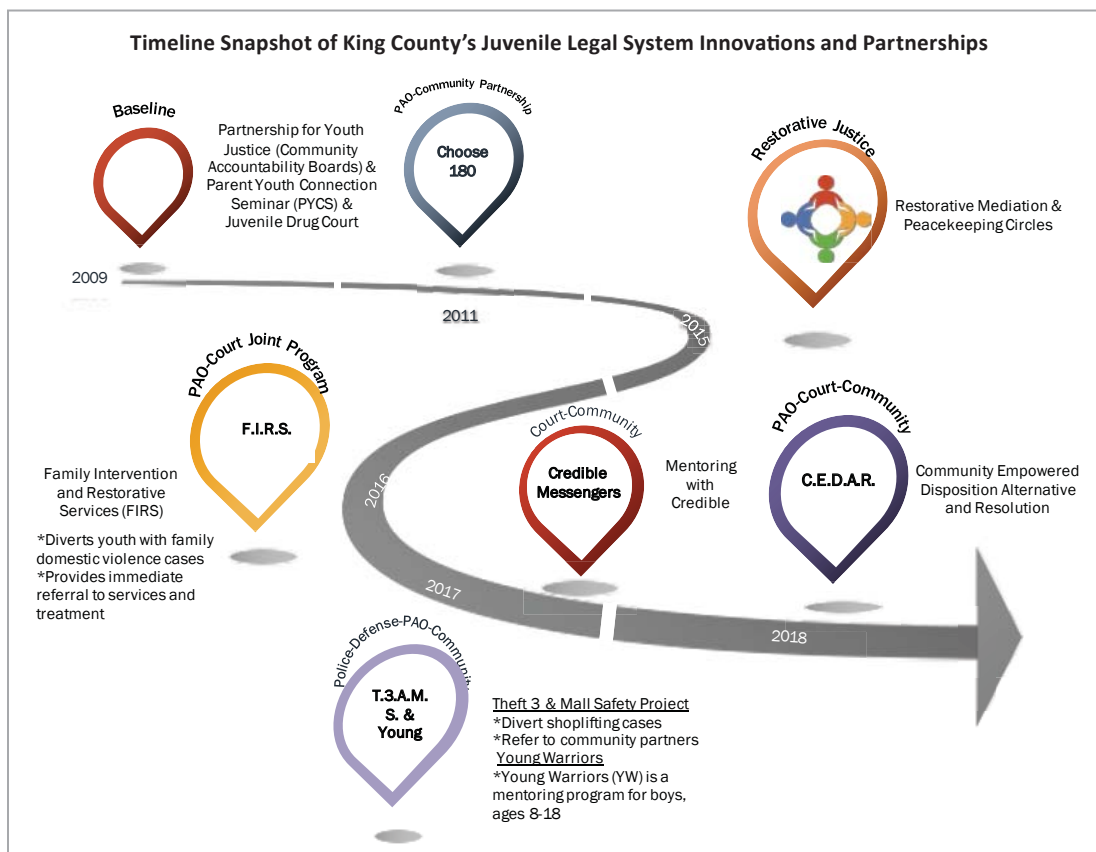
Timeline Snapshot of King County's Juvenile Legal System Innovations and Partnerships

Baseline

Partnership for Youth Justice (Community Accountability Boards) & Parent Youth Connection Seminar (PYCS) & Juvenile Drug Court

PAO-Community Partnership

Choose 180

Restorative Justice

Restorative Mediation & Peacekeeping Circles

2009

2011

2015

PAO-Court Joint Program

F.I.R.S.

Family Intervention and Restorative Services (FIRS)

*Diverts youth with family domestic violence cases
*Provides immediate referral to services and treatment

2016

Court-Community

Credible Messengers

Mentoring with Credible

PAO-Court-Community

C.E.D.A.R.

Community Empowered Disposition Alternative and Resolution

2017

2018

Police-Defense-PAO-Community

T.3.A.M. S. & Young

Theft 3 & Mall Safety Project
*Divert shoplifting cases
*Refer to community partners
Young Warriors
*Young Warriors (YW) is a mentoring program for boys, ages 8-18